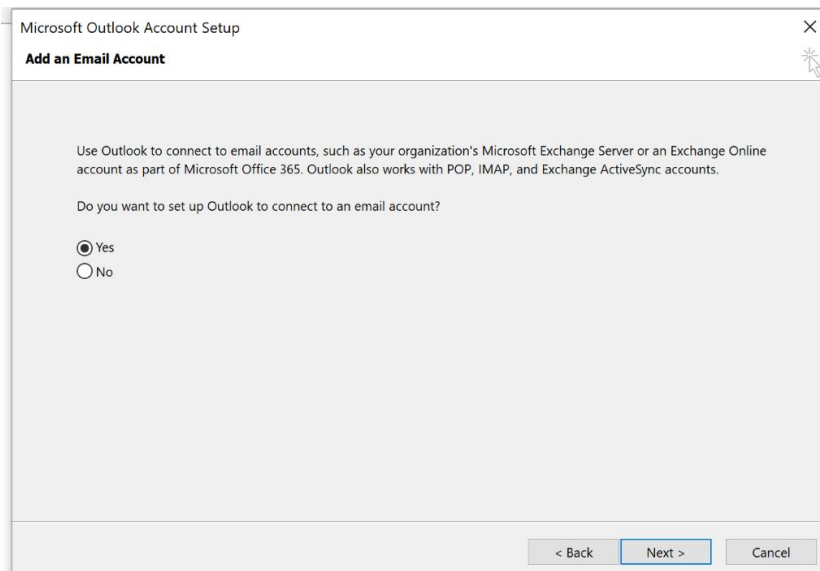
Microsoft Outlook Account Setup

×

Add an Email Account

Use Outlook to connect to email accounts, such as your organization's Microsoft Exchange Server or an Exchange Online account as part of Microsoft Office 365. Outlook also works with POP, IMAP, and Exchange ActiveSync accounts.

Do you want to set up Outlook to connect to an email account?

Yes
No

< Back Next > Cancel